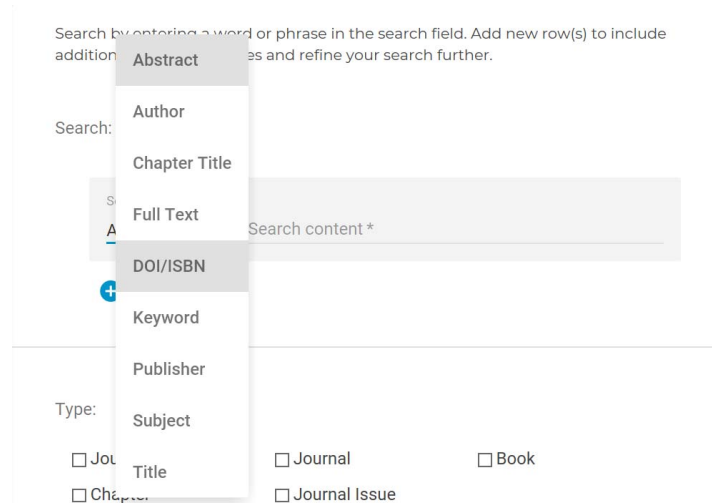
Search by entering a word or phrase in the search field. Add new row(s) to include addition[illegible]es and refine your search further.

Abstract
Author
Chapter Title
Full Text
DOI/ISBN
Keyword
Publisher
Subject
Title

Search:

S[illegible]
A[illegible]

Search content *

Type:

☐ Jou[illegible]
☐ Journal
☐ Book
☐ Cha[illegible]
☐ Journal Issue